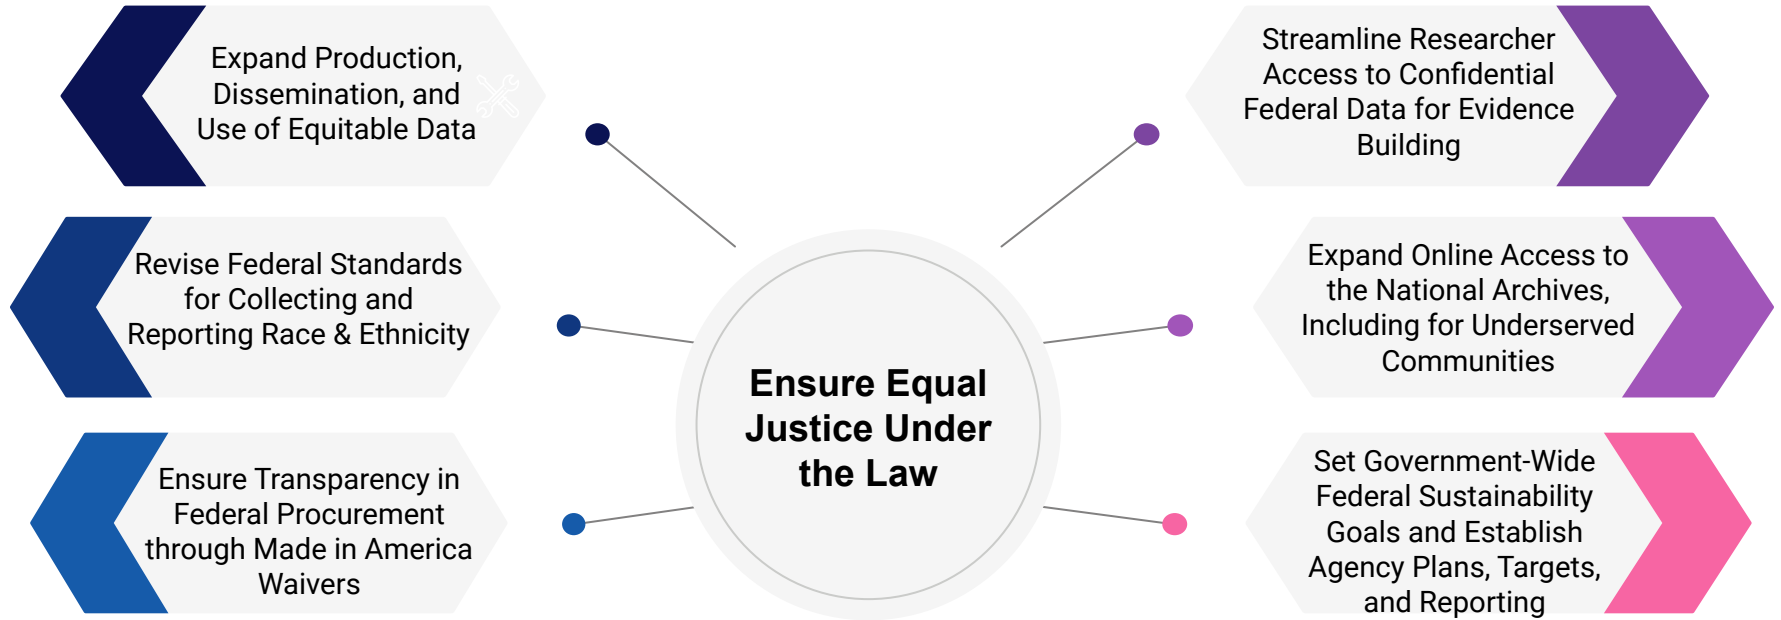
Expand Production, Dissemination, and Use of Equitable Data

Revise Federal Standards for Collecting and Reporting Race & Ethnicity

Ensure Transparency in Federal Procurement through Made in America Waivers

Ensure Equal Justice Under the Law

Streamline Researcher Access to Confidential Federal Data for Evidence Building

Expand Online Access to the National Archives, Including for Underserved Communities

Set Government-Wide Federal Sustainability Goals and Establish Agency Plans, Targets, and Reporting